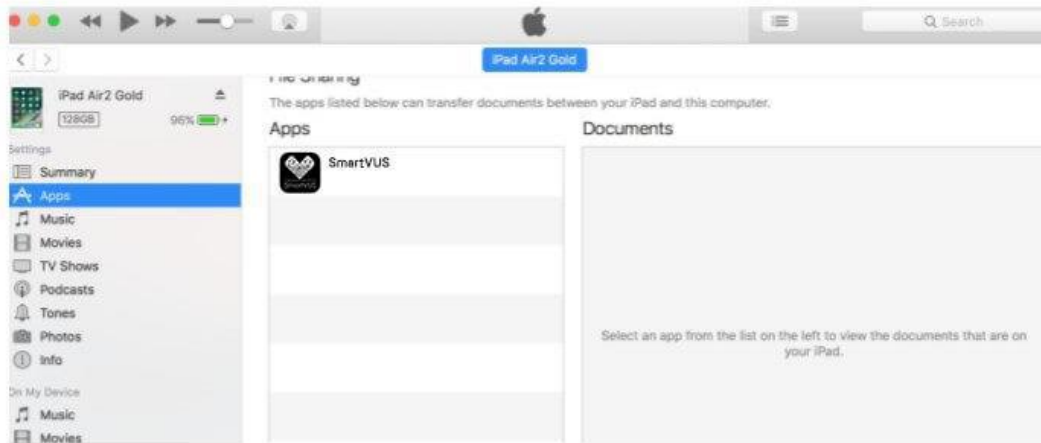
Q Search

iPad Air2 Gold

iPad Air2 Gold
128GB
96%

Settings
Summary
Apps
Music
Movies
TV Shows
Podcasts
Tones
Photos
Info

On My Device
Music
Movies

File Sharing
The apps listed below can transfer documents between your iPad and this computer.

Apps
SmartVUS

Documents
Select an app from the list on the left to view the documents that are on your iPad.